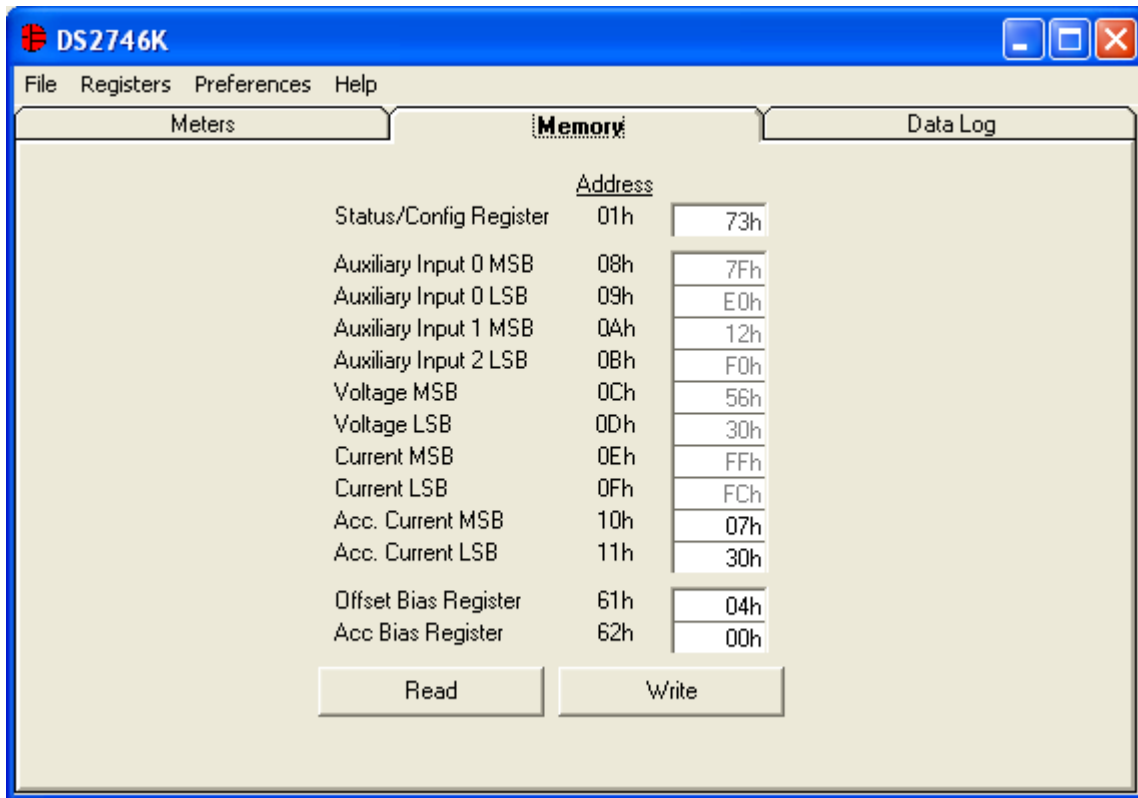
DS2746K

File Registers Preferences Help

Meters Memory Data Log

| | Address | |
|---|---|---|
| Status/Config Register | 01h | 73h |
| Auxiliary Input 0 MSB | 08h | 7Fh |
| Auxiliary Input 0 LSB | 09h | E0h |
| Auxiliary Input 1 MSB | 0Ah | 12h |
| Auxiliary Input 2 LSB | 0Bh | F0h |
| Voltage MSB | 0Ch | 56h |
| Voltage LSB | 0Dh | 30h |
| Current MSB | 0Eh | FFh |
| Current LSB | 0Fh | FCh |
| Acc. Current MSB | 10h | 07h |
| Acc. Current LSB | 11h | 30h |
| Offset Bias Register | 61h | 04h |
| Acc Bias Register | 62h | 00h |

Read Write